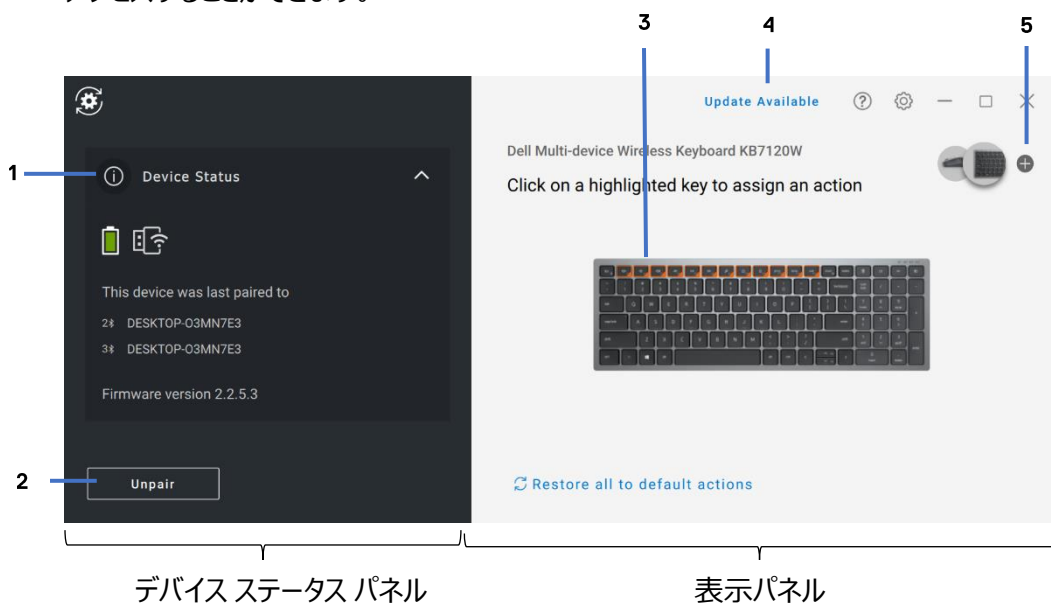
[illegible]

3

4

5

Update Available

1

Device Status

Dell Multi-device Wireless Keyboard KB7120W

Click on a highlighted key to assign an action

This device was last paired to

2 DESKTOP-O3MN7E3

3 DESKTOP-O3MN7E3

Firmware version 2.2.5.3

2

Unpair

Restore all to default actions

デバイス ステータス パネル

表示パネル